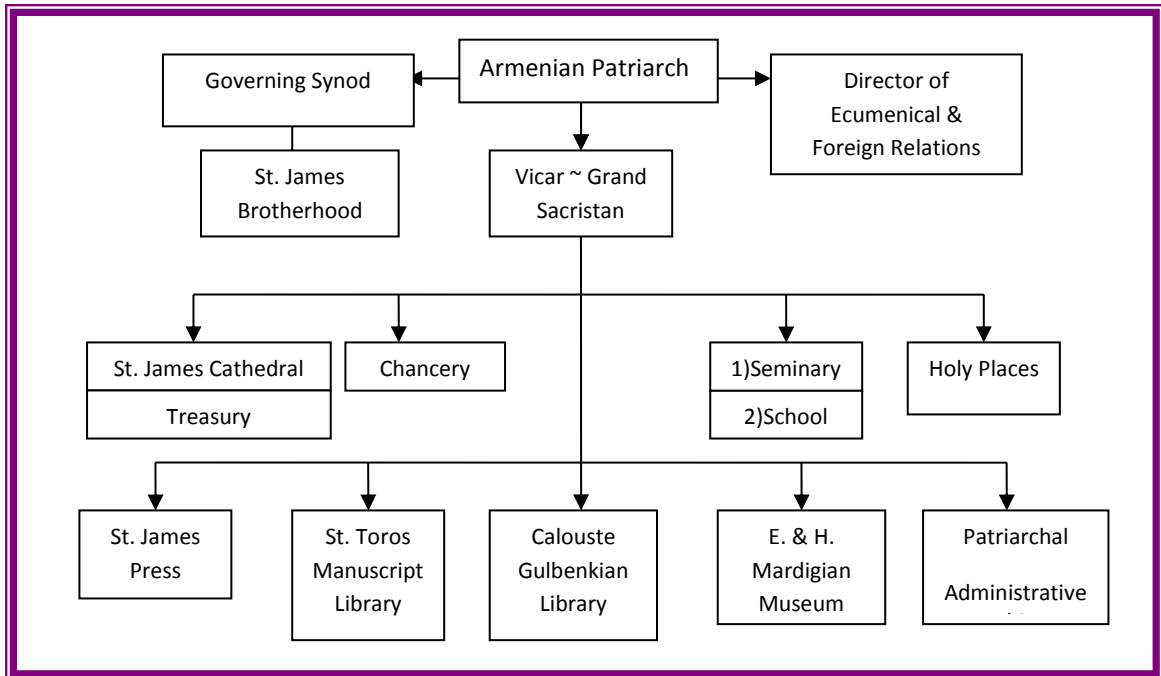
Armenian Patriarch

Governing Synod

Director of Ecumenical & Foreign Relations

St. James Brotherhood

Vicar ~ Grand Sacristan

St. James Cathedral

Treasury

Chancery

1)Seminary

2)School

Holy Places

St. James Press

St. Toros Manuscript Library

Calouste Gulbenkian Library

E. & H. Mardigian Museum

Patriarchal Administrative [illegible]